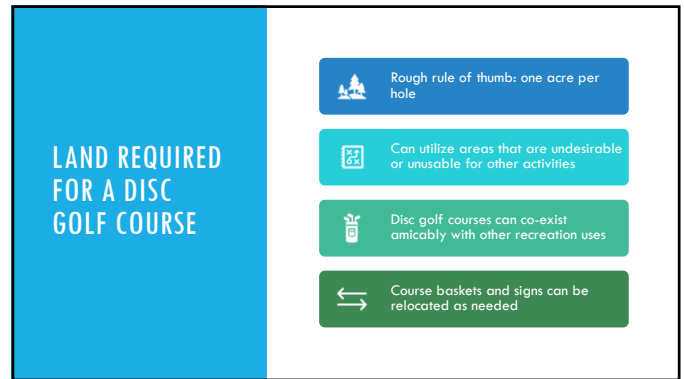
LAND REQUIRED FOR A DISC GOLF COURSE

Rough rule of thumb: one acre per hole

Can utilize areas that are undesirable or unusable for other activities

Disc golf courses can co-exist amicably with other recreation uses

Course baskets and signs can be relocated as needed